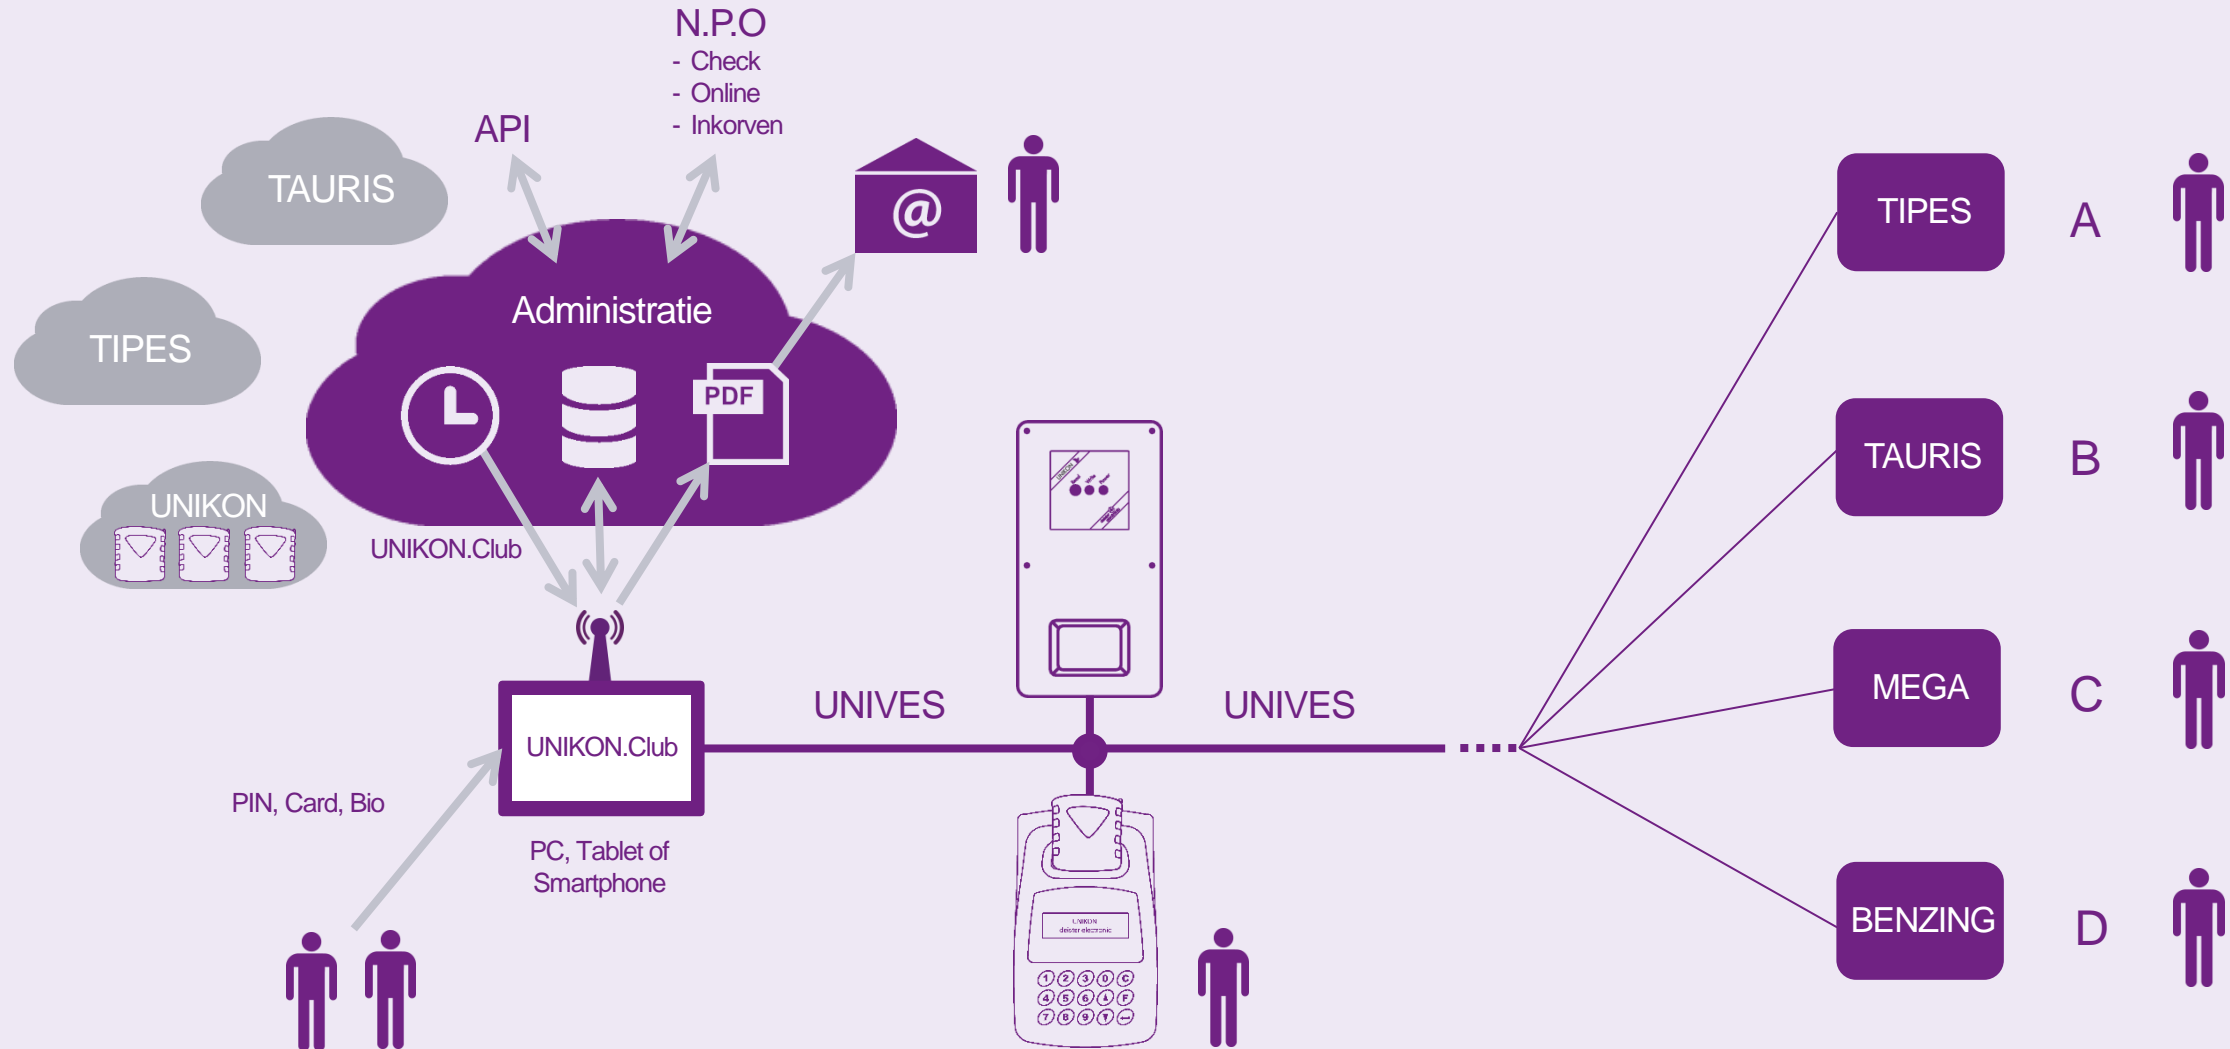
N.P.O
- Check
- Online
- Inkorven

API

TAURIS

TIPES

UNIKON

Administratie

PDF

@

UNIKON.Club

UNIKON.Club

PIN, Card, Bio

PC, Tablet of Smartphone

UNIVES

UNIVES

UNIKON
deister electronic

1 2 3 0 C
4 5 6 0 F
7 8 9 Y ←

TIPES

A

TAURIS

B

MEGA

C

BENZING

D